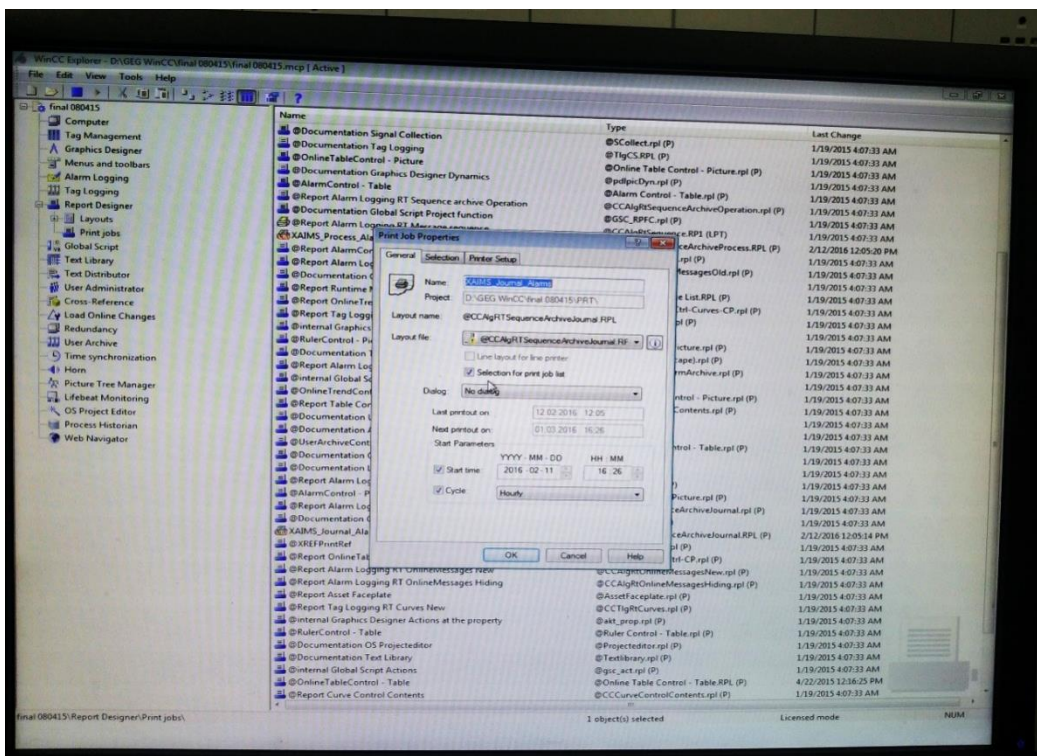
WinCC Explorer - D:\GEG WinCC\final 080415\final 080415.mcp [ Active ]
File Edit View Tools Help

final 080415
Computer
Tag Management
Graphics Designer
Menus and toolbars
Alarm Logging
Tag Logging
Report Designer
Layouts
Print jobs
Global Script
Text Library
Text Distributor
User Administrator
Cross-Reference
Load Online Changes
Redundancy
User Archive
Time synchronization
Horn
Picture Tree Manager
Lifebeat Monitoring
OS Project Editor
Process Historian
Web Navigator

| Name | Type | Last Change |
|---|---|---|
| @Documentation Signal Collection | @SCollect.rpl (P) | 1/19/2015 4:07:33 AM |
| @Documentation Tag Logging | @TlgCS.RPL (P) | 1/19/2015 4:07:33 AM |
| @OnlineTableControl - Picture | @Online Table Control - Picture.rpl (P) | 1/19/2015 4:07:33 AM |
| @Documentation Graphics Designer Dynamics | @pdfpicDyn.rpl (P) | 1/19/2015 4:07:33 AM |
| @AlarmControl - Table | @Alarm Control - Table.rpl (P) | 1/19/2015 4:07:33 AM |
| @Report Alarm Logging RT Sequence archive Operation | @CCAlgRtSequenceArchiveOperation.rpl (P) | 1/19/2015 4:07:33 AM |
| @Documentation Global Script Project function | @GSC_RPFC.rpl (P) | 1/19/2015 4:07:33 AM |
| @Report Alarm Logging RT Message sequence | @CCAlgRtSequence.RP1 (LPT) | 1/19/2015 4:07:33 AM |
| XAIMS_Process_Ala | ceArchiveProcess.RPL (P) | 2/12/2016 12:05:20 PM |
| @Report AlarmCor | .rpl (P) | 1/19/2015 4:07:33 AM |
| @Report Alarm Log | essagesOld.rpl (P) | 1/19/2015 4:07:33 AM |
| @Documentation | | 1/19/2015 4:07:33 AM |
| @Report Runtime | e List.RPL (P) | 1/19/2015 4:07:33 AM |
| @Report OnlineTre | trl-Curves-CP.rpl (P) | 1/19/2015 4:07:33 AM |
| @Report Tag Loggi | l (P) | 1/19/2015 4:07:33 AM |
| @internal Graphics | | 1/19/2015 4:07:33 AM |
| @RulerControl - P | cture.rpl (P) | 1/19/2015 4:07:33 AM |
| @Documentation | ape).rpl (P) | 1/19/2015 4:07:33 AM |
| @Report Alarm Log | rmArchive.rpl (P) | 1/19/2015 4:07:33 AM |
| @internal Global S | | 1/19/2015 4:07:33 AM |
| @OnlineTrendCont | ntrol - Picture.rpl (P) | 1/19/2015 4:07:33 AM |
| @Report Table Cor | Contents.rpl (P) | 1/19/2015 4:07:33 AM |
| @Documentation | | 1/19/2015 4:07:33 AM |
| @Documentation | | 1/19/2015 4:07:33 AM |
| @UserArchiveCont | ntrol - Table.rpl (P) | 1/19/2015 4:07:33 AM |
| @Documentation | | 1/19/2015 4:07:33 AM |
| @Documentation | | 1/19/2015 4:07:33 AM |
| @Report Alarm Log | ) | 1/19/2015 4:07:33 AM |
| @AlarmControl - P | Picture.rpl (P) | 1/19/2015 4:07:33 AM |
| @Report Alarm Log | ceArchiveJournal.rpl (P) | 1/19/2015 4:07:33 AM |
| @Documentation | | 1/19/2015 4:07:33 AM |
| XAIMS_Journal_Ala | ceArchiveJournal.RPL (P) | 2/12/2016 12:05:14 PM |
| @XREFPrintRef | l (P) | 1/19/2015 4:07:33 AM |
| @Report OnlineTal | trl-CP.rpl (P) | 1/19/2015 4:07:33 AM |
| @Report Alarm Logging RT OnlineMessages New | @CCAlgRtOnlineMessagesNew.rpl (P) | 1/19/2015 4:07:33 AM |
| @Report Alarm Logging RT OnlineMessages Hiding | @CCAlgRtOnlineMessagesHiding.rpl (P) | 1/19/2015 4:07:33 AM |
| @Report Asset Faceplate | @AssetFaceplate.rpl (P) | 1/19/2015 4:07:33 AM |
| @Report Tag Logging RT Curves New | @CCTlgRtCurves.rpl (P) | 1/19/2015 4:07:33 AM |
| @internal Graphics Designer Actions at the property | @akt_prop.rpl (P) | 1/19/2015 4:07:33 AM |
| @RulerControl - Table | @Ruler Control - Table.rpl (P) | 1/19/2015 4:07:33 AM |
| @Documentation OS Projecteditor | @Projecteditor.rpl (P) | 1/19/2015 4:07:33 AM |
| @Documentation Text Library | @Textlibrary.rpl (P) | 1/19/2015 4:07:33 AM |
| @internal Global Script Actions | @gsc_act.rpl (P) | 1/19/2015 4:07:33 AM |
| @OnlineTableControl - Table | @Online Table Control - Table.RPL (P) | 4/22/2015 12:16:25 PM |
| @Report Curve Control Contents | @CCCurveControlContents.rpl (P) | 1/19/2015 4:07:33 AM |

Print Job Properties
General Selection Printer Setup
Name: XAIMS_Journal_Alarms
Project: D:\GEG WinCC\final 080415\PRT\
Layout name: @CCAlgRTSequenceArchiveJournal.RPL
Layout file: @CCAlgRTSequenceArchiveJournal.RF
Line layout for line printer
Selection for print job list
Dialog: No dialog
Last printout on: 12.02.2016 12:05
Next printout on: 01.03.2016 16:26
Start Parameters
YYYY - MM - DD HH : MM
Start time: 2016 - 02 - 11 16 : 26
Cycle: Hourly
OK Cancel Help

final 080415\Report Designer\Print jobs\
1 object(s) selected
Licensed mode
NUM